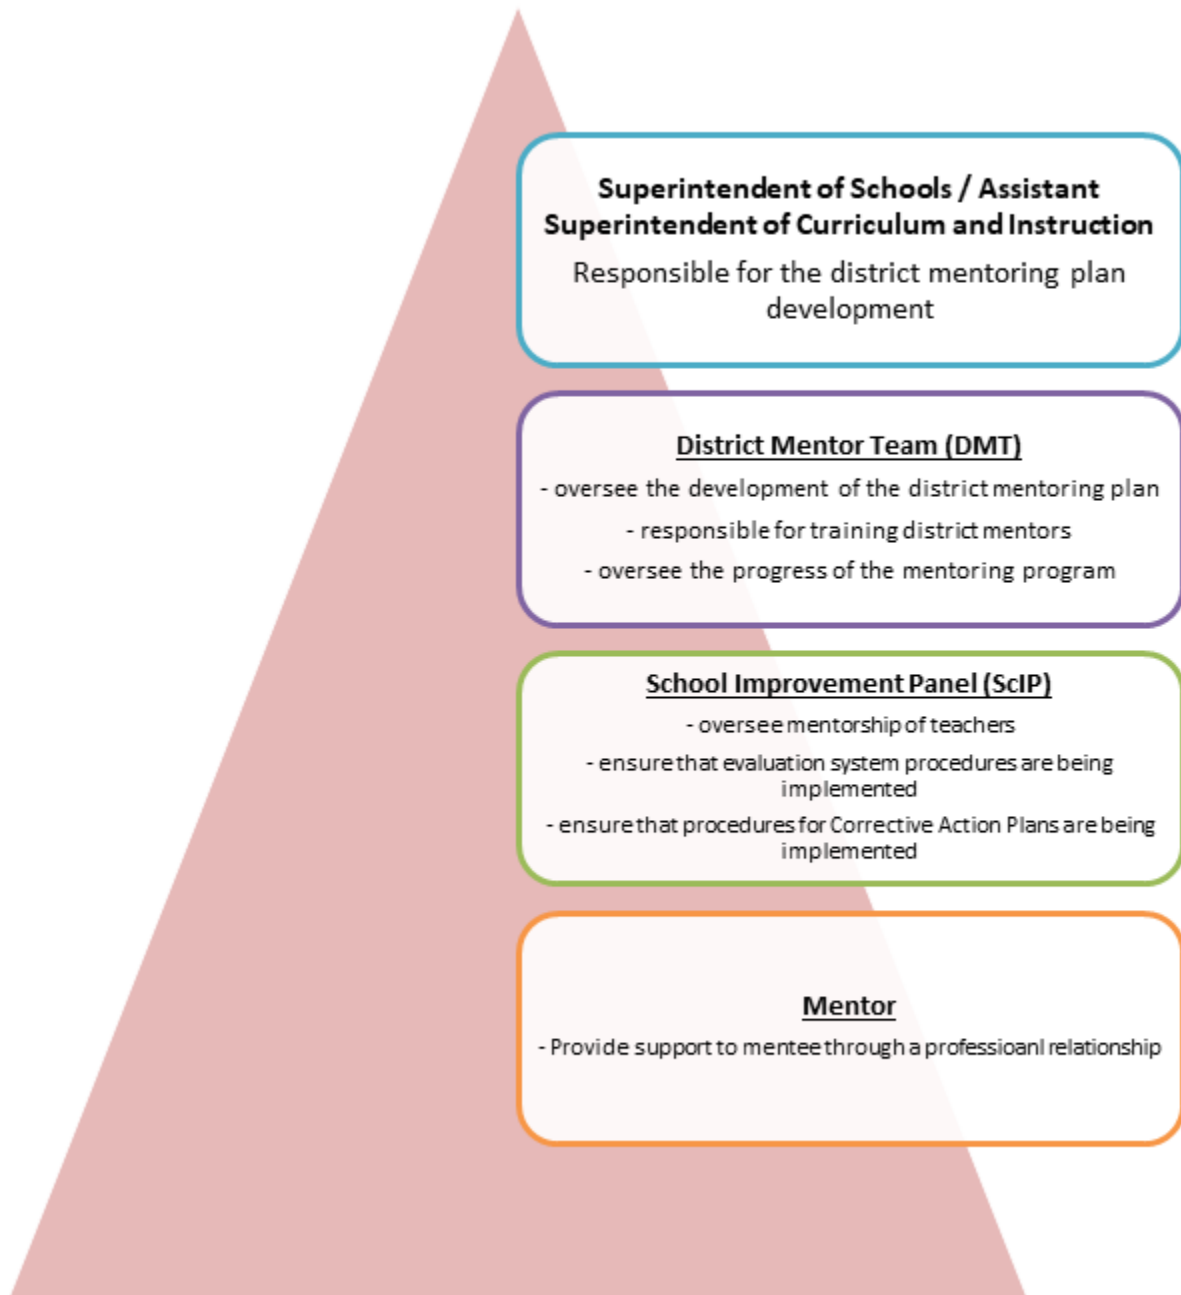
Superintendent of Schools / Assistant Superintendent of Curriculum and Instruction

Responsible for the district mentoring plan development

District Mentor Team (DMT)

- oversee the development of the district mentoring plan

- responsible for training district mentors

- oversee the progress of the mentoring program

School Improvement Panel (ScIP)

- oversee mentorship of teachers

- ensure that evaluation system procedures are being implemented

- ensure that procedures for Corrective Action Plans are being implemented

Mentor

- Provide support to mentee through a professioanl relationship